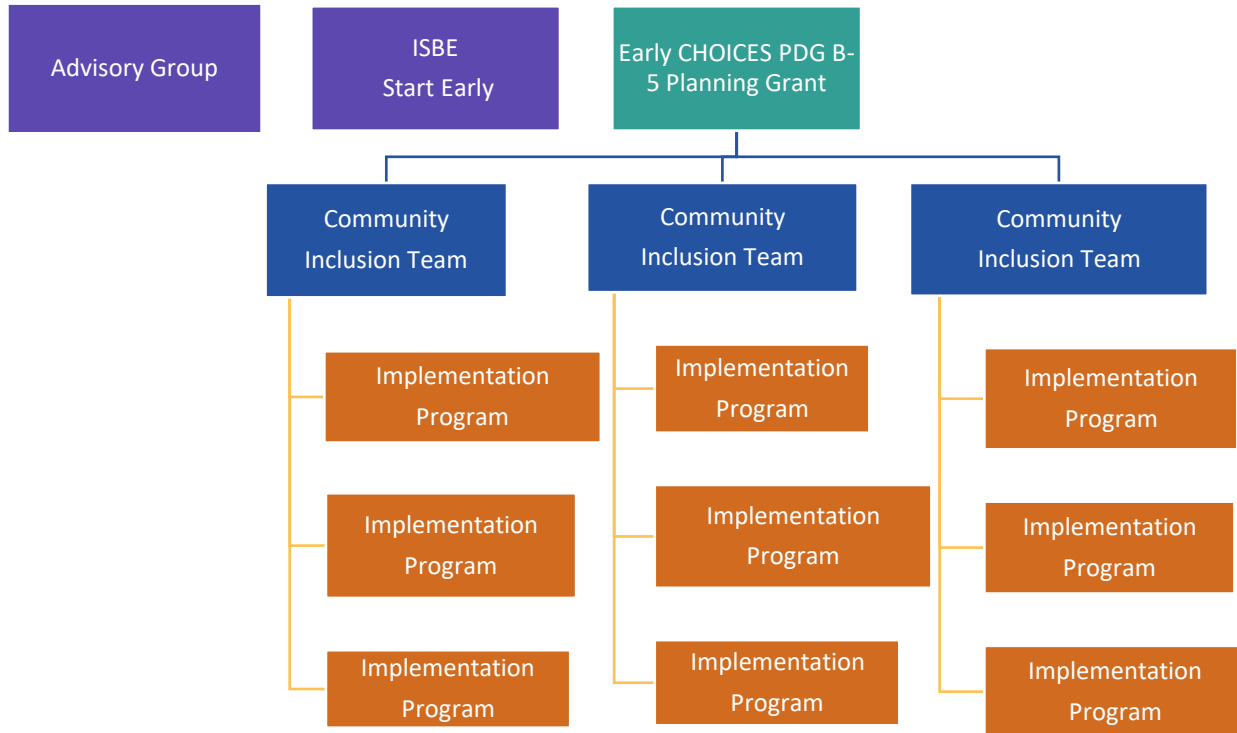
Advisory Group

ISBE
Start Early

Early CHOICES PDG B-5 Planning Grant

Community Inclusion Team

Implementation Program

Implementation Program

Implementation Program

Community Inclusion Team

Implementation Program

Implementation Program

Implementation Program

Community Inclusion Team

Implementation Program

Implementation Program

Implementation Program